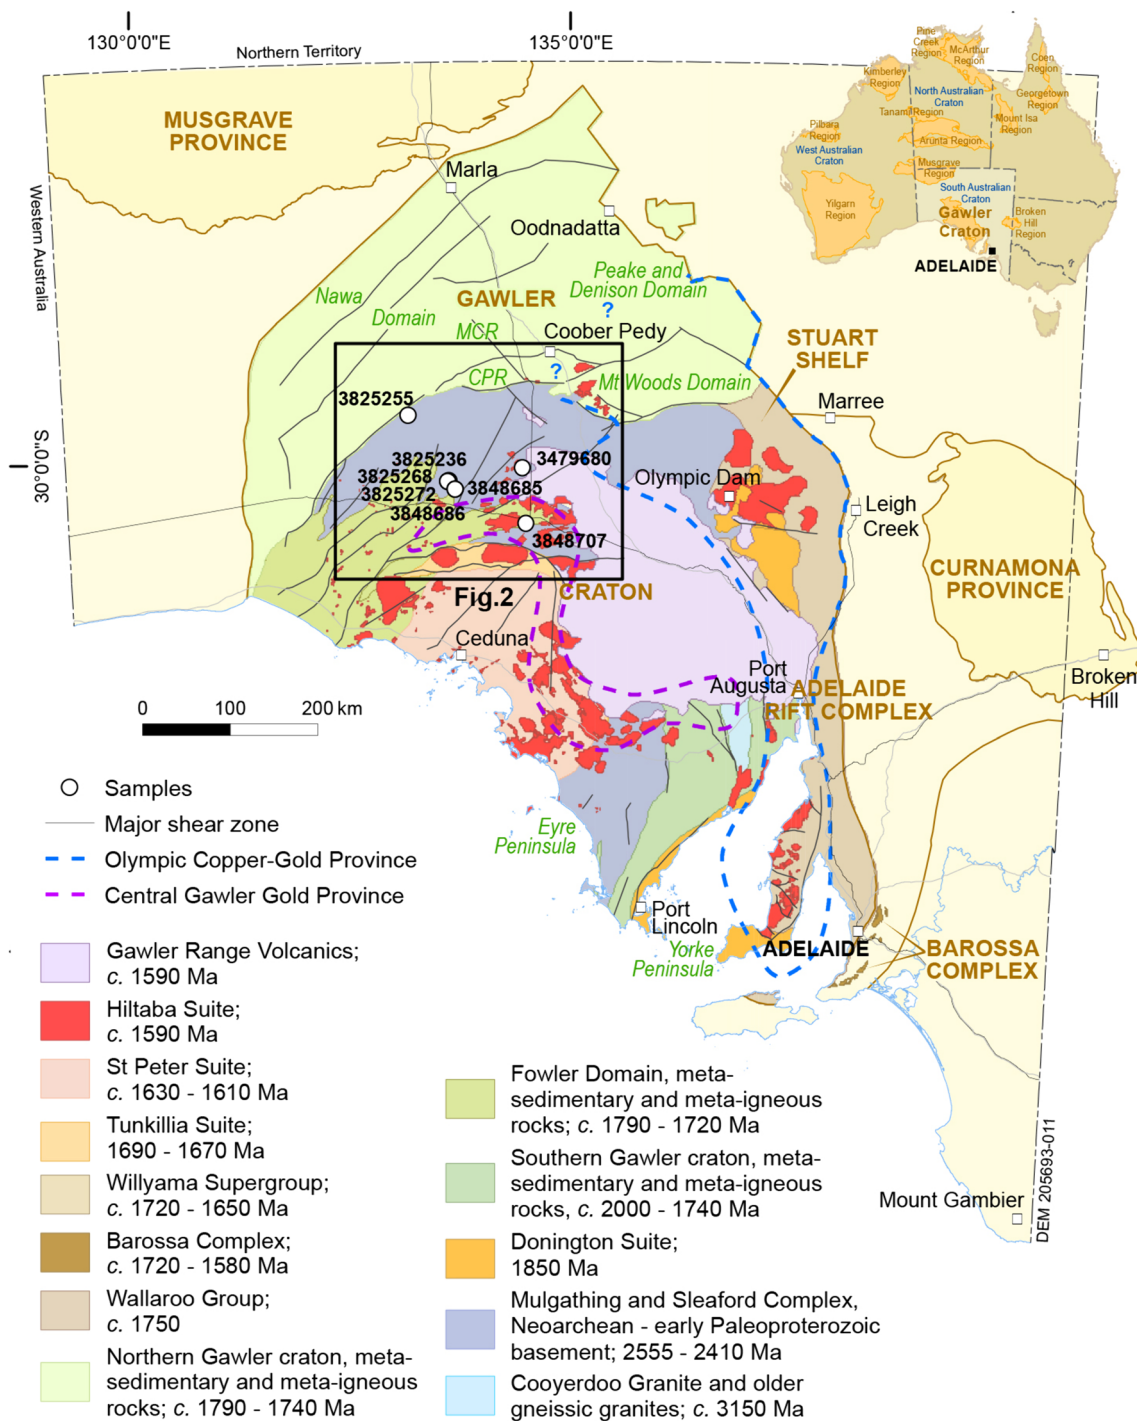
130°0'0"E
135°0'0"E
Northern Territory
Western Australia
30°0'0"S

MUSGRAVE PROVINCE
Marla
Oodnadatta
Peake and Denison Domain
Nawa Domain
GAWLER
MCR
Coober Pedy
?
CPR
?
Mt Woods Domain
STUART SHELF
Marree
3825255
3825236
3479680
3825268
3825272
3848685
3848686
3848707
Olympic Dam
Leigh Creek
CURNAMONA PROVINCE
Fig.2
CRATON
Ceduna
Port Augusta
ADELAIDE RIFT COMPLEX
Broken Hill
Eyre Peninsula
Port Lincoln
Yorke Peninsula
ADELAIDE
BAROSSA COMPLEX
Mount Gambier
DEM 205693-011

Pine Creek Region
McArthur Region
Coen Region
Kimberley Region
North Australian Craton
Georgetown Region
Tanami Region
Mount Isa Region
Pilbara Region
West Australian Craton
Arunta Region
Musgrave Region
South Australian Craton
Yilgarn Region
Gawler Craton
Broken Hill Region
ADELAIDE

0 100 200 km

Samples
Major shear zone
Olympic Copper-Gold Province
Central Gawler Gold Province

Gawler Range Volcanics; c. 1590 Ma
Hiltaba Suite; c. 1590 Ma
St Peter Suite; c. 1630 - 1610 Ma
Tunkillia Suite; 1690 - 1670 Ma
Willyama Supergroup; c. 1720 - 1650 Ma
Barossa Complex; c. 1720 - 1580 Ma
Wallaroo Group; c. 1750
Northern Gawler craton, meta-sedimentary and meta-igneous rocks; c. 1790 - 1740 Ma

Fowler Domain, meta-sedimentary and meta-igneous rocks; c. 1790 - 1720 Ma
Southern Gawler craton, meta-sedimentary and meta-igneous rocks, c. 2000 - 1740 Ma
Donington Suite; 1850 Ma
Mulgathing and Sleaford Complex, Neoarchean - early Paleoproterozoic basement; 2555 - 2410 Ma
Cooyerdoo Granite and older gneissic granites; c. 3150 Ma